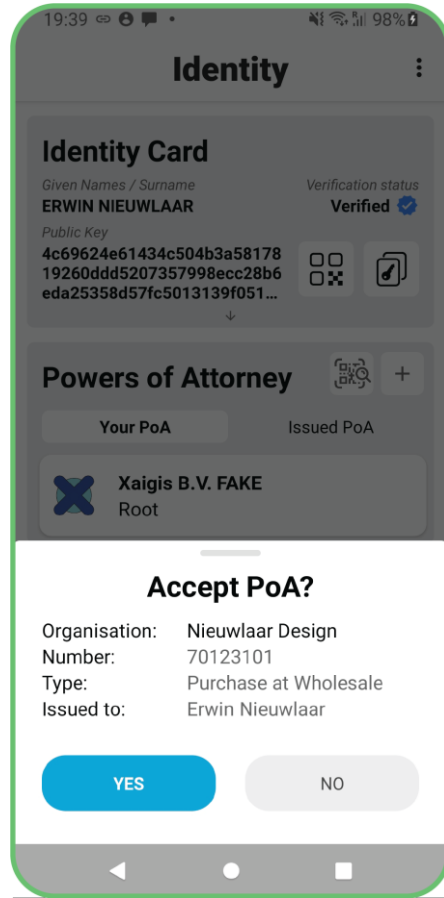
19:39 98%

Identity

Identity Card

Given Names / Surname
ERWIN NIEUWLAAR

Verification status
Verified

Public Key
4c69624e61434c504b3a58178 19260ddd5207357998ecc28b6 eda25358d57fc5013139f051...

Powers of Attorney

Your PoA

Issued PoA

Xaigis B.V. FAKE
Root

Accept PoA?

Organisation: Nieuwlaar Design
Number: 70123101
Type: Purchase at Wholesale
Issued to: Erwin Nieuwlaar

YES

NO